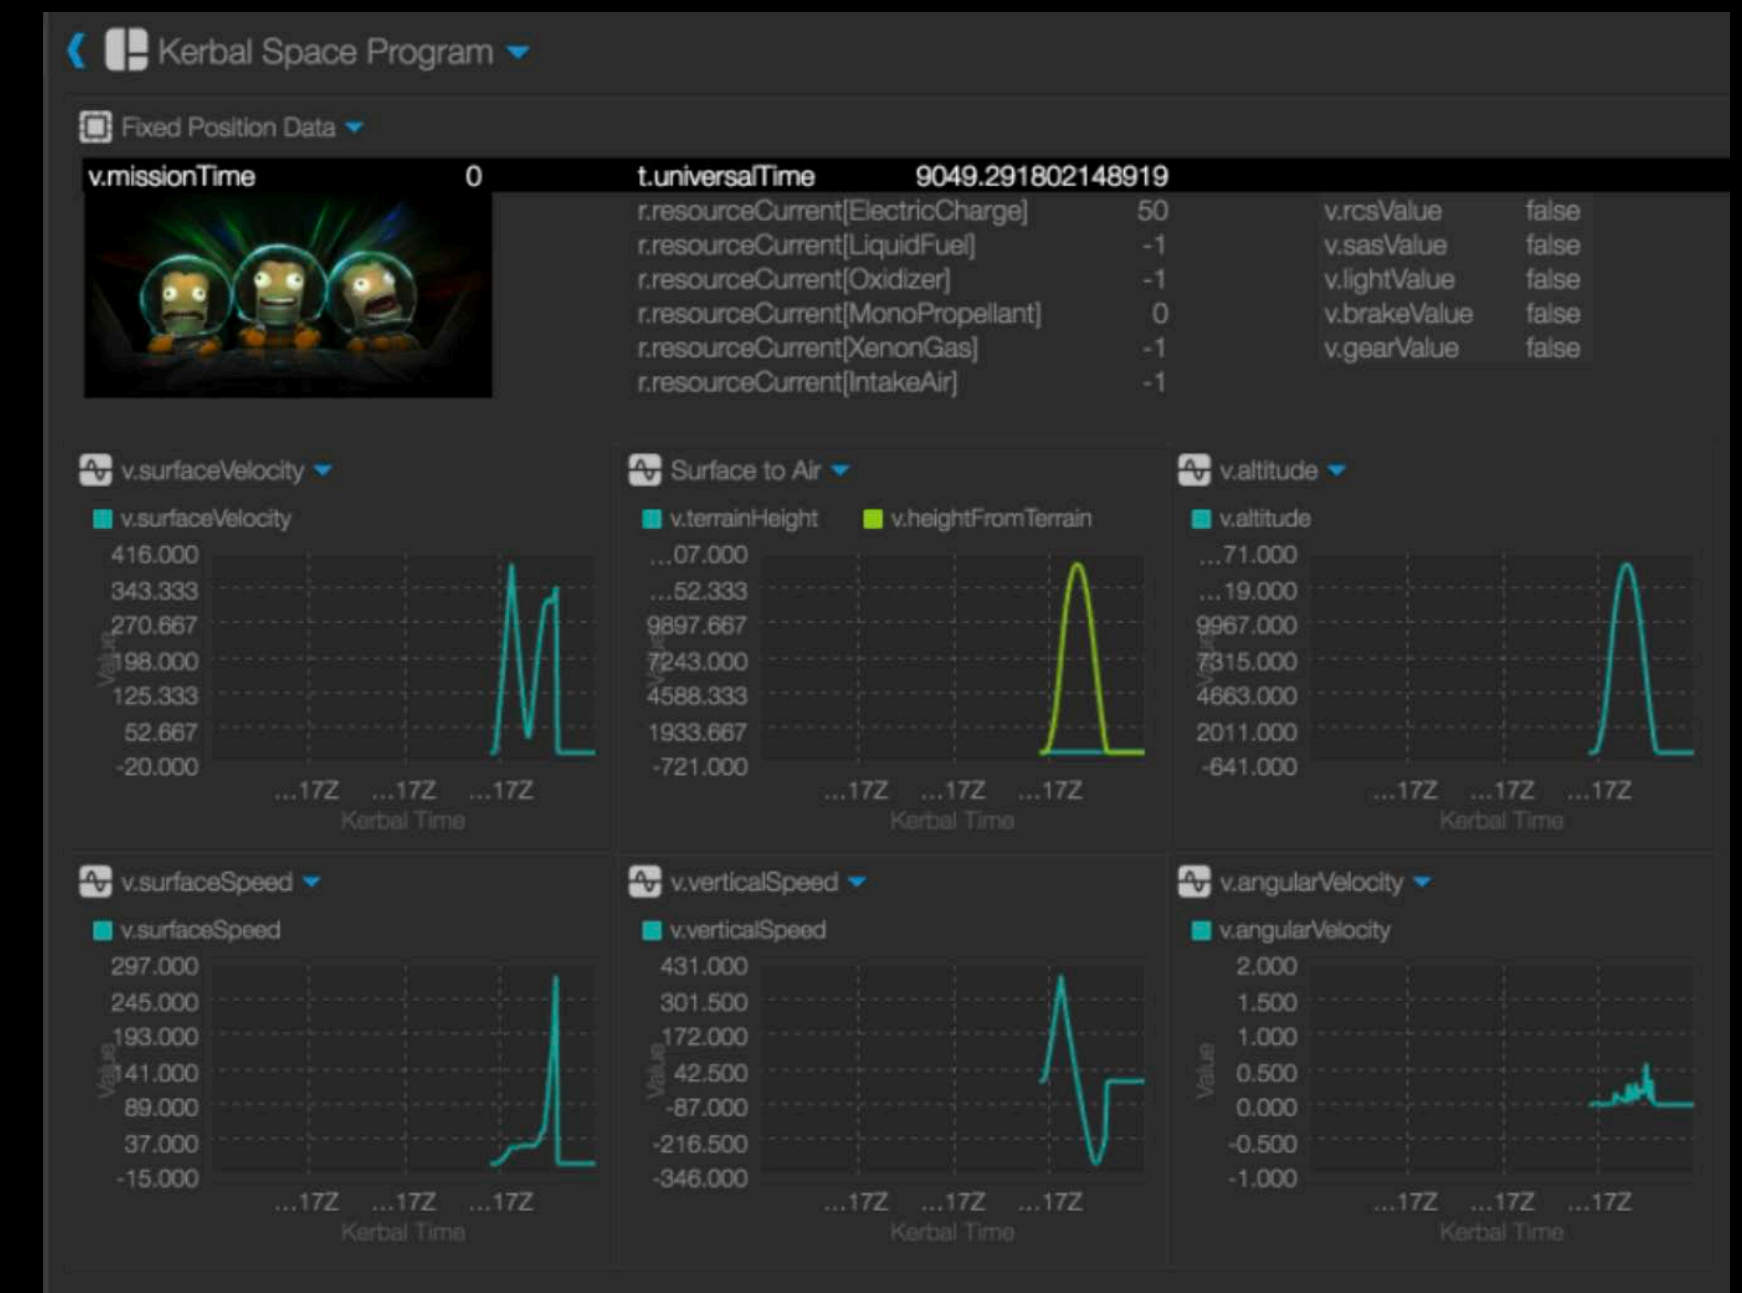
Kerbal Space Program

Fixed Position Data

v.missionTime 0

t.universalTime 9049.291802148919

| | |
|---|---|
| r.resourceCurrent[ElectricCharge] | 50 |
| r.resourceCurrent[LiquidFuel] | -1 |
| r.resourceCurrent[Oxidizer] | -1 |
| r.resourceCurrent[MonoPropellant] | 0 |
| r.resourceCurrent[XenonGas] | -1 |
| r.resourceCurrent[IntakeAir] | -1 |

| | |
|---|---|
| v.rcsValue | false |
| v.sasValue | false |
| v.lightValue | false |
| v.brakeValue | false |
| v.gearValue | false |

v.surfaceVelocity
v.surfaceVelocity
416.000
343.333
270.667
198.000
125.333
52.667
-20.000
Value
...17Z ...17Z ...17Z
Kerbal Time

Surface to Air
v.terrainHeight v.heightFromTerrain
...07.000
...52.333
9897.667
7243.000
4588.333
1933.667
-721.000
Value
...17Z ...17Z ...17Z
Kerbal Time

v.altitude
v.altitude
...71.000
...19.000
9967.000
7315.000
4663.000
2011.000
-641.000
Value
...17Z ...17Z ...17Z
Kerbal Time

v.surfaceSpeed
v.surfaceSpeed
297.000
245.000
193.000
141.000
89.000
37.000
-15.000
Value
...17Z ...17Z ...17Z
Kerbal Time

v.verticalSpeed
v.verticalSpeed
431.000
301.500
172.000
42.500
-87.000
-216.500
-346.000
Value
...17Z ...17Z ...17Z
Kerbal Time

v.angularVelocity
v.angularVelocity
2.000
1.500
1.000
0.500
0.000
-0.500
-1.000
Value
...17Z ...17Z ...17Z
Kerbal Time